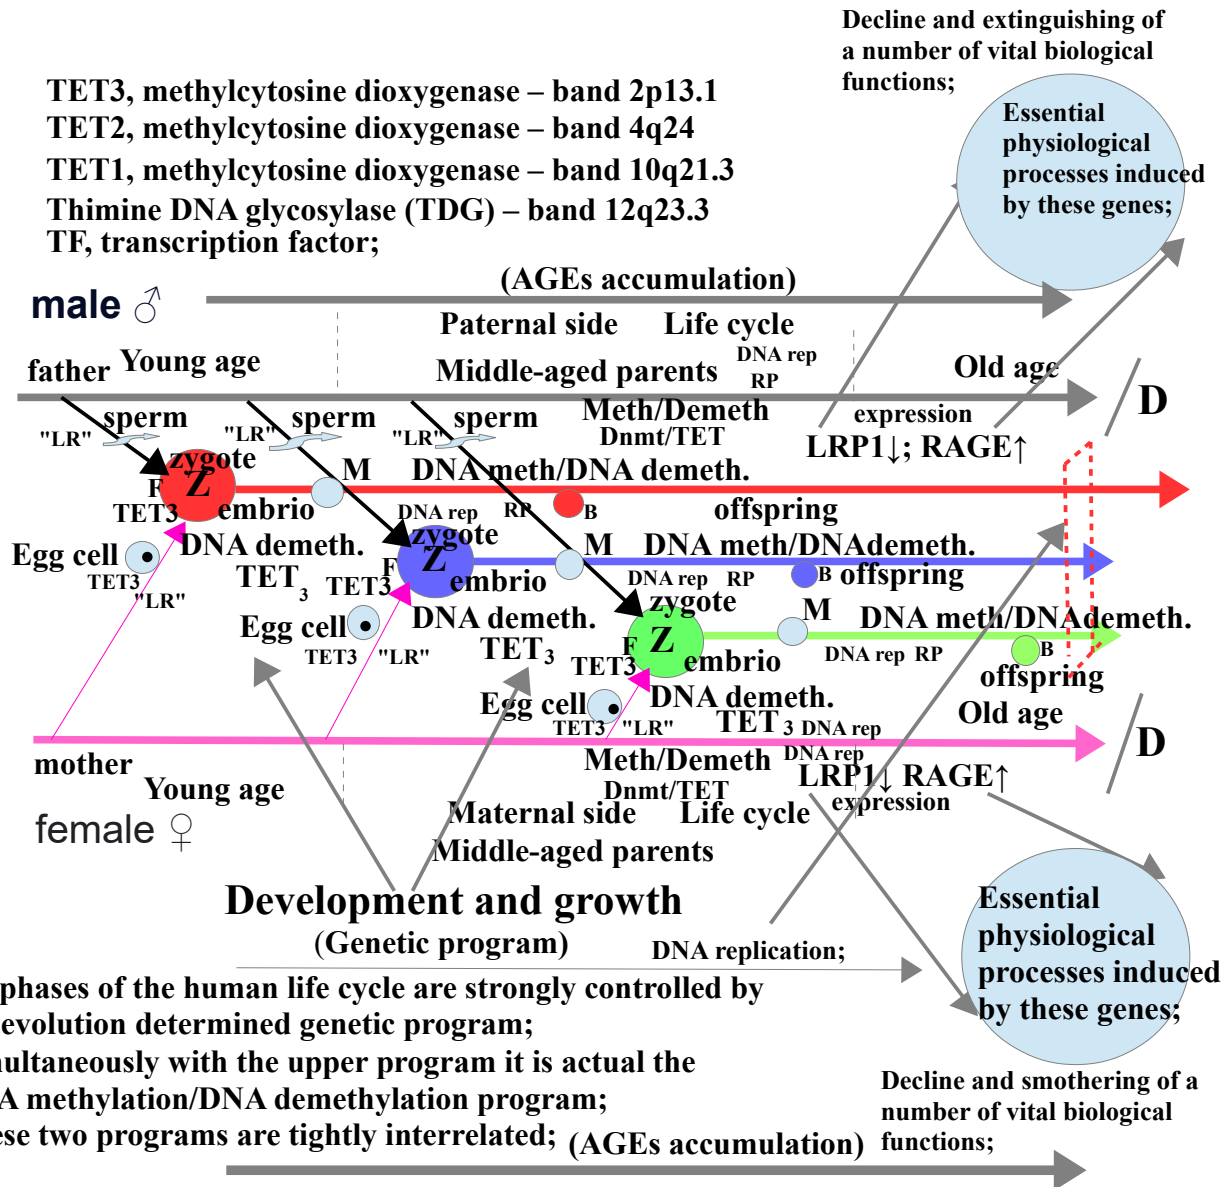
Decline and extinguishing of a number of vital biological functions;

Essential physiological processes induced by these genes;

TET3, methylcytosine dioxygenase – band 2p13.1
TET2, methylcytosine dioxygenase – band 4q24
TET1, methylcytosine dioxygenase – band 10q21.3
Thimine DNA glycosylase (TDG) – band 12q23.3
TF, transcription factor;

(AGEs accumulation)

male ♂

Paternal side Life cycle

father Young age

Middle-aged parents DNA rep RP

Old age

D

sperm "LR" sperm "LR" sperm "LR"

Meth/Demeth Dnmt/TET

expression

LRP1↓; RAGE↑

zygote Z F TET3 embrio

M

DNA meth/DNA demeth.

DNA rep RP B

offspring

Egg cell TET3 "LR"

DNA demeth.

TET$_3$ TET3

zygote Z F embrio

M DNA meth/DNAdemeth.

DNA rep RP B offspring

Egg cell TET3 "LR"

DNA demeth.

TET$_3$

zygote Z F TET3 embrio

M DNA meth/DNAdemeth.

DNA rep RP B offspring

Old age

D

Egg cell TET3 "LR"

DNA demeth.

TET 3 DNA rep

DNA rep

mother

Young age

Meth/Demeth Dnmt/TET

LRP1↓ RAGE↑ expression

female ♀

Maternal side Life cycle

Middle-aged parents

Development and growth

(Genetic program)

DNA replication;

Essential physiological processes induced by these genes;

phases of the human life cycle are strongly controlled by evolution determined genetic program;
ultaneously with the upper program it is actual the
A methylation/DNA demethylation program;
ese two programs are tightly interrelated;

(AGEs accumulation)

Decline and smothering of a number of vital biological functions;